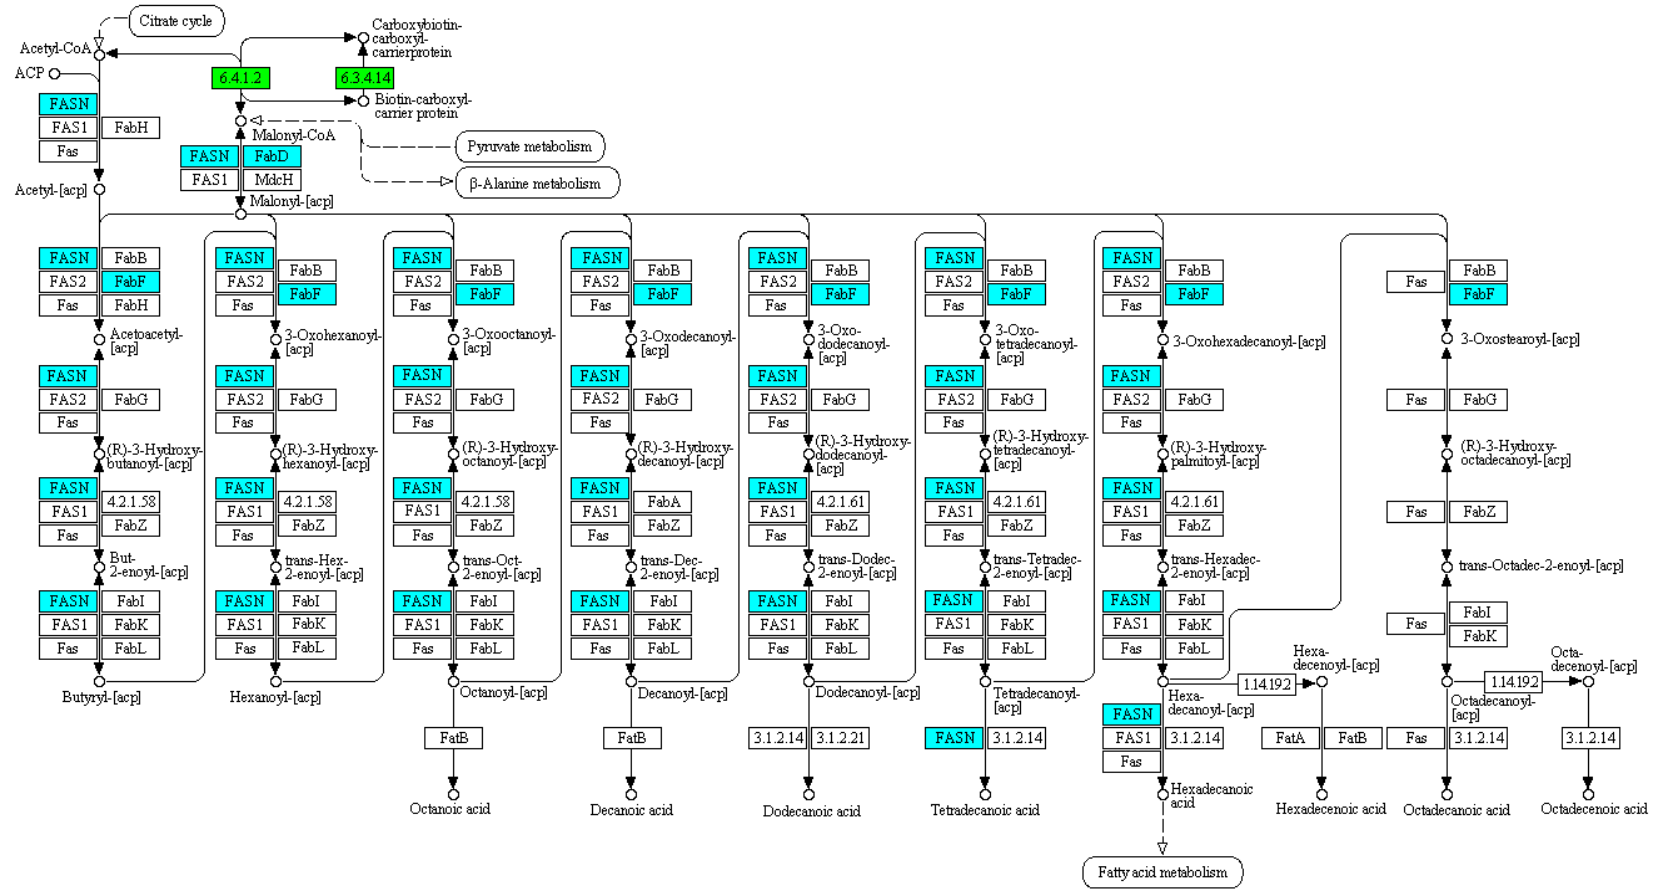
Citrate cycle

Acetyl-CoA

ACP

6.4.1.2

6.3.4.14

Carboxybiotin-carboxyl-carrierprotein

Biotin-carboxyl-carrier protein

Malonyl-CoA

Pyruvate metabolism

β-Alanine metabolism

FASN
FAS1 FabH
Fas

FASN FabD
FAS1 MdcH

Acetyl-[acp]

Malonyl-[acp]

FASN FabB
FAS2 FabF
Fas FabH

Acetoacetyl-[acp]

FASN
FAS2 FabG
Fas

(R)-3-Hydroxy-butanoyl-[acp]

FASN 4.2.1.58
FAS1 FabZ
Fas

But-2-enoyl-[acp]

FASN FabI
FAS1 FabK
Fas FabL

Butyryl-[acp]

FASN FabB
FAS2 FabF
Fas

3-Oxohexanoyl-[acp]

FASN
FAS2 FabG
Fas

(R)-3-Hydroxy-hexanoyl-[acp]

FASN 4.2.1.58
FAS1 FabZ
Fas

trans-Hex-2-enoyl-[acp]

FASN FabI
FAS1 FabK
Fas FabL

Hexanoyl-[acp]

FASN FabB
FAS2 FabF
Fas

3-Oxooctanoyl-[acp]

FASN
FAS2 FabG
Fas

(R)-3-Hydroxy-octanoyl-[acp]

FASN 4.2.1.58
FAS1 FabZ
Fas

trans-Oct-2-enoyl-[acp]

FASN FabI
FAS1 FabK
Fas FabL

Octanoyl-[acp]

FatB

Octanoic acid

FASN FabB
FAS2 FabF
Fas

3-Oxodecanoyl-[acp]

FASN
FAS2 FabG
Fas

(R)-3-Hydroxy-decanoyl-[acp]

FASN FabA
FAS1 FabZ
Fas

trans-Dec-2-enoyl-[acp]

FASN FabI
FAS1 FabK
Fas FabL

Decanoyl-[acp]

FatB

Decanoic acid

FASN FabB
FAS2 FabF
Fas

3-Oxo-dodecanoyl-[acp]

FASN
FAS2 FabG
Fas

(R)-3-Hydroxy-dodecanoyl-[acp]

FASN 4.2.1.61
FAS1 FabZ
Fas

trans-Dodec-2-enoyl-[acp]

FASN FabI
FAS1 FabK
Fas FabL

Dodecanoyl-[acp]

3.1.2.14 3.1.2.21

Dodecanoic acid

FASN FabB
FAS2 FabF
Fas

3-Oxo-tetradecanoyl-[acp]

FASN
FAS2 FabG
Fas

(R)-3-Hydroxy-tetradecanoyl-[acp]

FASN 4.2.1.61
FAS1 FabZ
Fas

trans-Tetradec-2-enoyl-[acp]

FASN FabI
FAS1 FabK
Fas FabL

Tetradecanoyl-[acp]

FASN 3.1.2.14

Tetradecanoic acid

FASN FabB
FAS2 FabF
Fas

3-Oxohexadecanoyl-[acp]

FASN
FAS2 FabG
Fas

(R)-3-Hydroxy-palmitoyl-[acp]

FASN 4.2.1.61
FAS1 FabZ
Fas

trans-Hexadec-2-enoyl-[acp]

FASN FabI
FAS1 FabK
Fas FabL

Hexa-decanoyl-[acp]

1.14.19.2

Hexa-decenoyl-[acp]

FASN
FAS1 3.1.2.14
Fas

Hexadecanoic acid

Fatty acid metabolism

FatA FatB

Hexadecenoic acid

Fas FabB
FabF

3-Oxostearoyl-[acp]

Fas FabG

(R)-3-Hydroxy-octadecanoyl-[acp]

Fas FabZ

trans-Octadec-2-enoyl-[acp]

FabI
Fas
FabK

Octadecanoyl-[acp]

1.14.19.2

Octa-decenoyl-[acp]

Fas 3.1.2.14

3.1.2.14

Octadecanoic acid

Octadecenoic acid